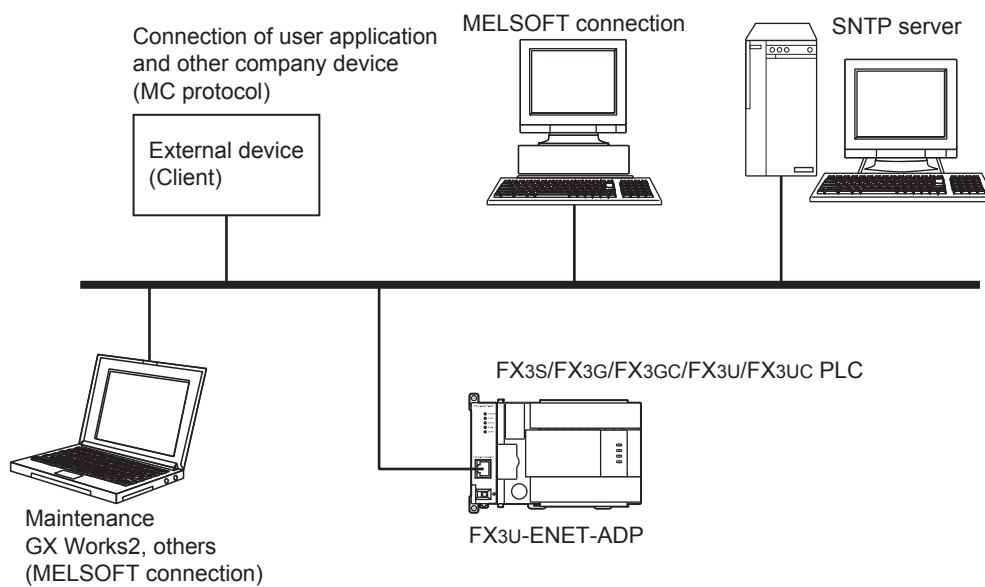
Connection of user application and other company device (MC protocol)

External device (Client)

MELSOFT connection

SNTP server

FX3S/FX3G/FX3GC/FX3U/FX3UC PLC

Maintenance
GX Works2, others
(MELSOFT connection)

FX3U-ENET-ADP